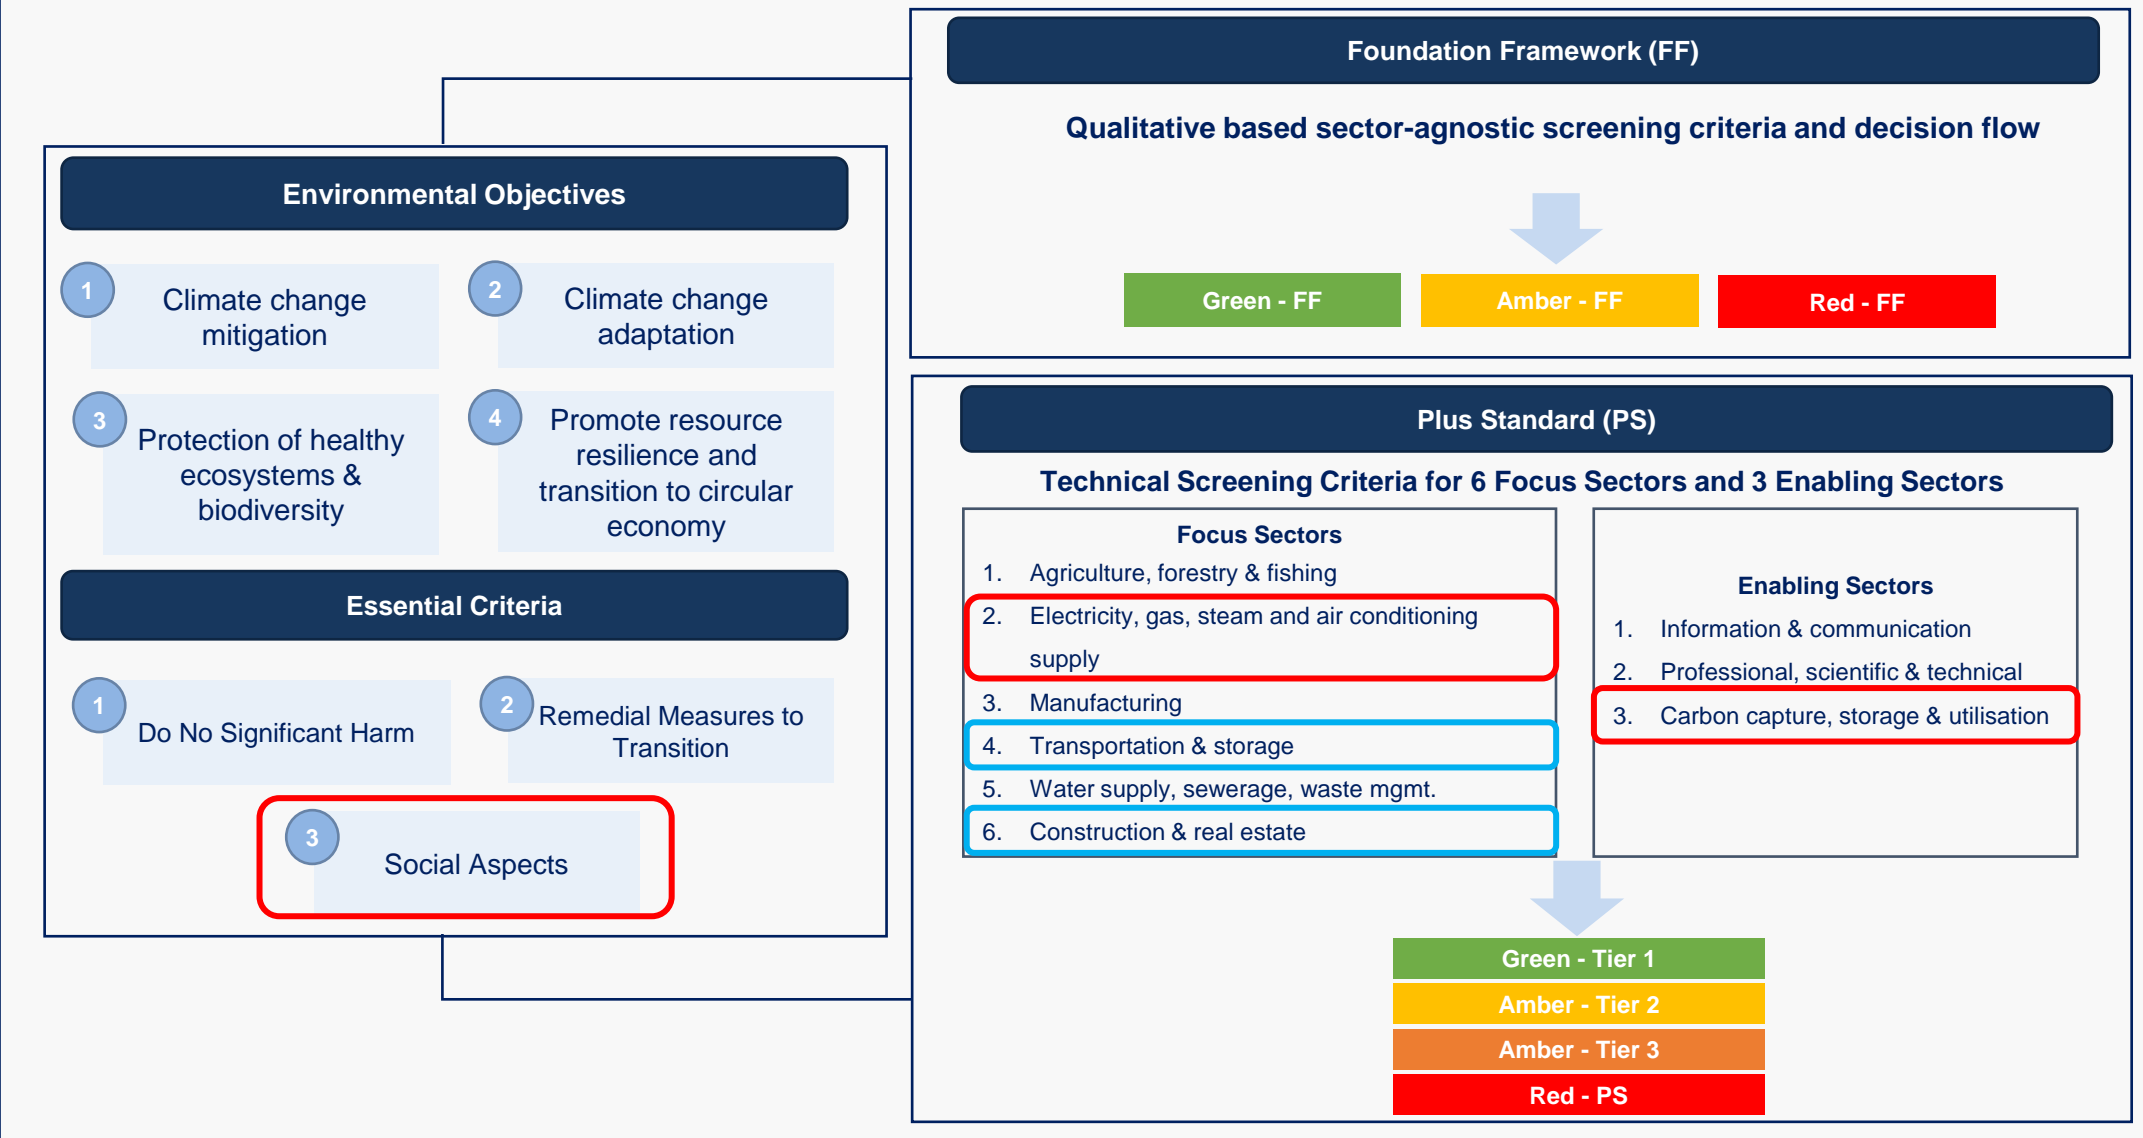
Environmental Objectives

1 Climate change mitigation

2 Climate change adaptation

3 Protection of healthy ecosystems & biodiversity

4 Promote resource resilience and transition to circular economy

Essential Criteria

1 Do No Significant Harm

2 Remedial Measures to Transition

3 Social Aspects

Foundation Framework (FF)

Qualitative based sector-agnostic screening criteria and decision flow

Green - FF

Amber - FF

Red - FF

Plus Standard (PS)

Technical Screening Criteria for 6 Focus Sectors and 3 Enabling Sectors

Focus Sectors
1. Agriculture, forestry & fishing
2. Electricity, gas, steam and air conditioning supply
3. Manufacturing
4. Transportation & storage
5. Water supply, sewerage, waste mgmt.
6. Construction & real estate

Enabling Sectors
1. Information & communication
2. Professional, scientific & technical
3. Carbon capture, storage & utilisation

Green - Tier 1

Amber - Tier 2

Amber - Tier 3

Red - PS